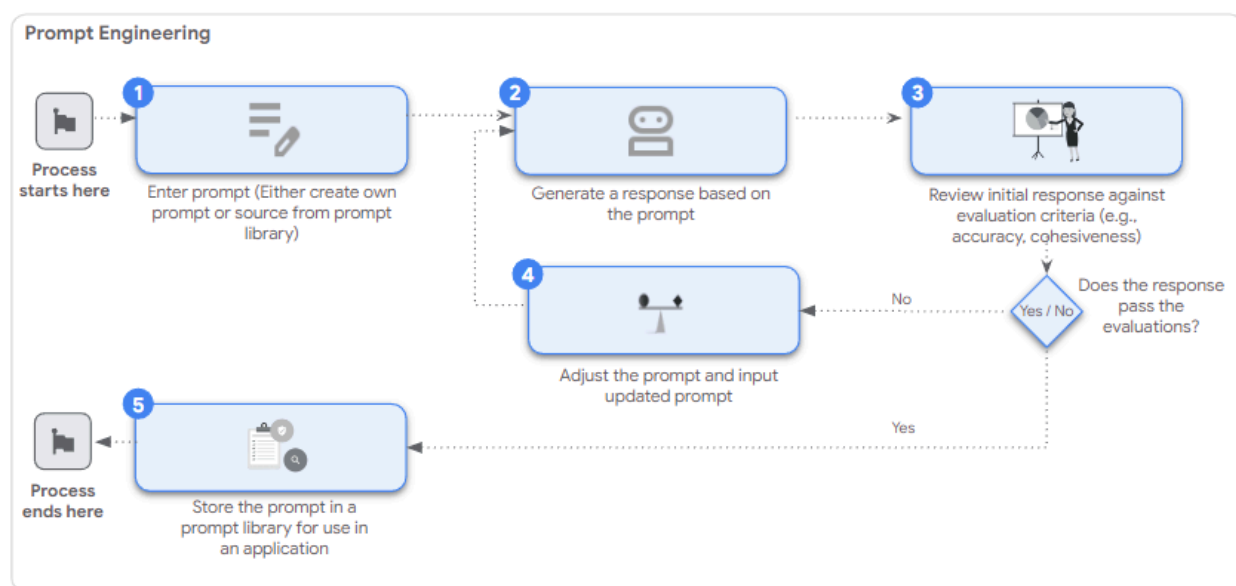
Prompt Engineering

Process starts here

1

Enter prompt (Either create own prompt or source from prompt library)

2

Generate a response based on the prompt

3

Review initial response against evaluation criteria (e.g., accuracy, cohesiveness)

Yes / No

Does the response pass the evaluations?

No

4

Adjust the prompt and input updated prompt

Yes

5

Store the prompt in a prompt library for use in an application

Process ends here